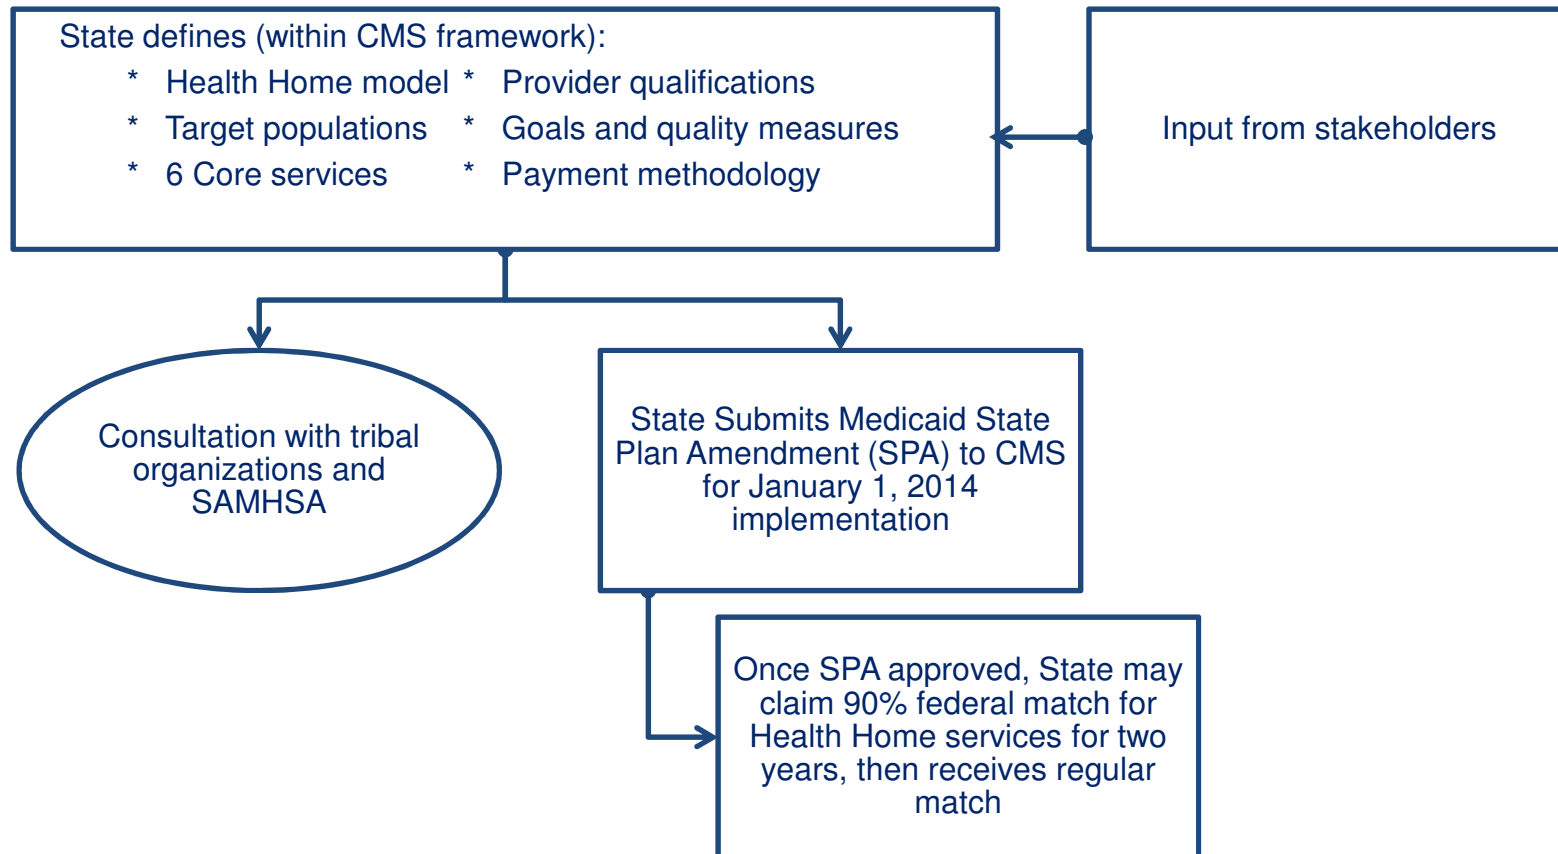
State defines (within CMS framework):
* Health Home model
* Target populations
* 6 Core services
* Provider qualifications
* Goals and quality measures
* Payment methodology

Input from stakeholders

Consultation with tribal organizations and SAMHSA

State Submits Medicaid State Plan Amendment (SPA) to CMS for January 1, 2014 implementation

Once SPA approved, State may claim 90% federal match for Health Home services for two years, then receives regular match